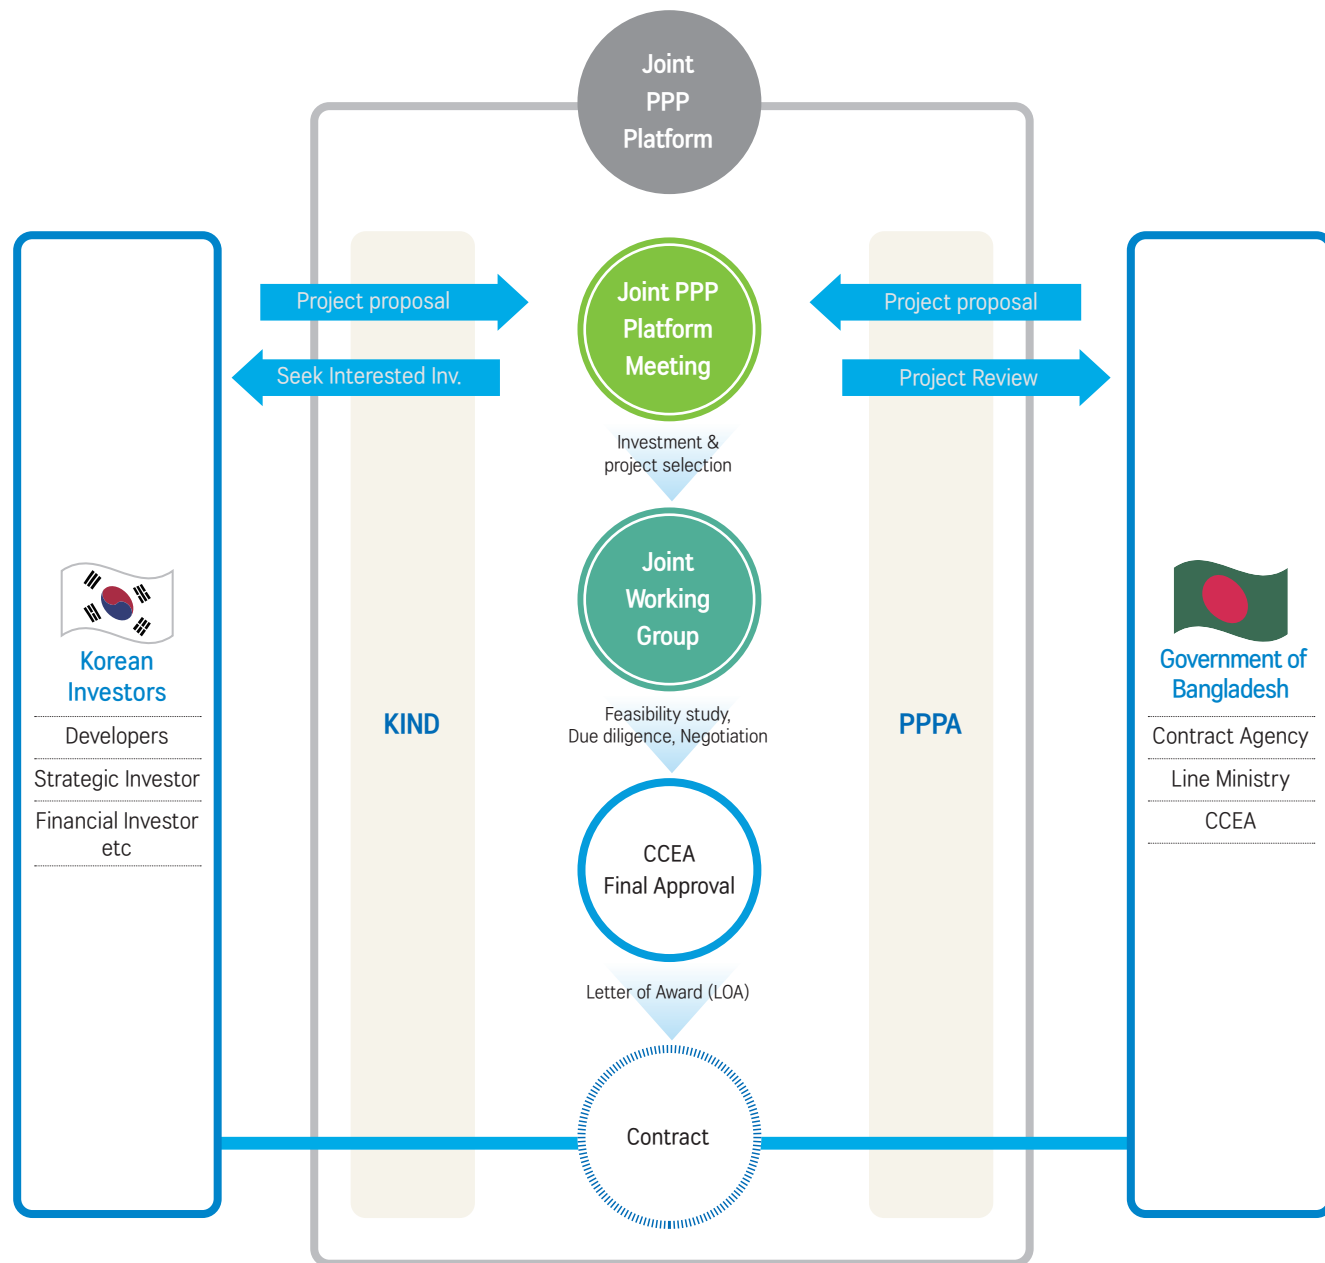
Joint PPP Platform

Project proposal

Seek Interested Inv.

Joint PPP Platform Meeting

Project proposal

Project Review

Investment & project selection

Joint Working Group

Feasibility study, Due diligence, Negotiation

CCEA Final Approval

Letter of Award (LOA)

Contract

Korean Investors

Developers

Strategic Investor

Financial Investor etc

KIND

PPPA

Government of Bangladesh

Contract Agency

Line Ministry

CCEA